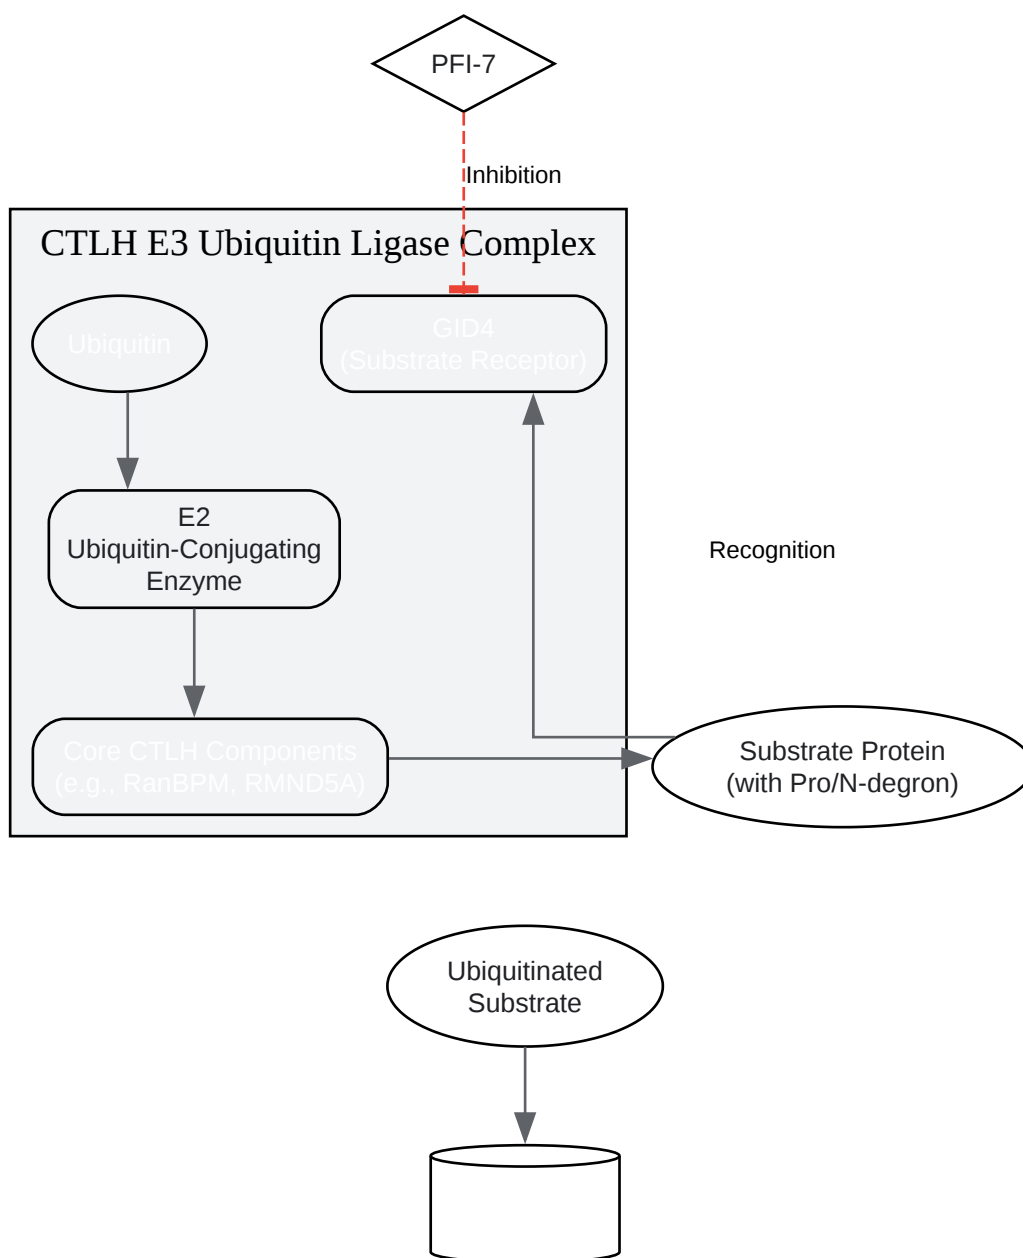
PFI-7

Inhibition

CTLH E3 Ubiquitin Ligase Complex

Ubiquitin

GID4
(Substrate Receptor)

E2
Ubiquitin-Conjugating
Enzyme

Recognition

Core CTLH Components
(e.g., RanBPM, RMND5A)

Substrate Protein
(with Pro/N-degron)

Ubiquitinated
Substrate